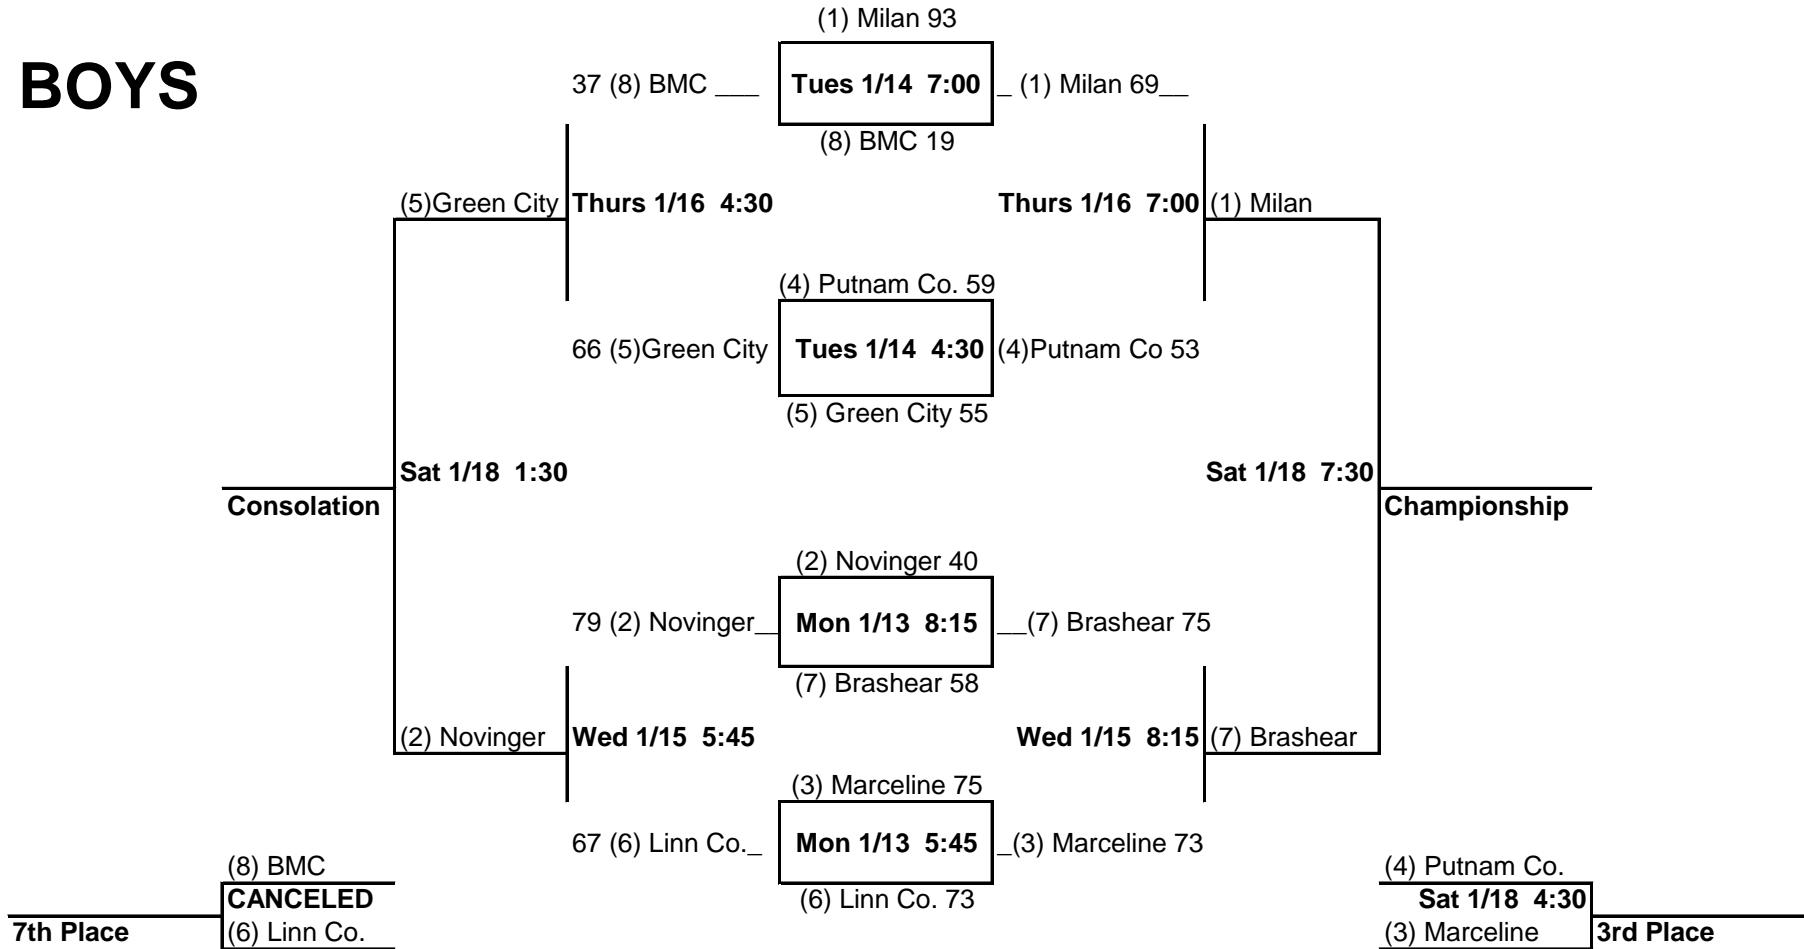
BOYS

(1) Milan 93
37 (8) BMC ___ Tues 1/14 7:00 _ (1) Milan 69__
(8) BMC 19

(5)Green City Thurs 1/16 4:30
Thurs 1/16 7:00 (1) Milan

(4) Putnam Co. 59
66 (5)Green City Tues 1/14 4:30 (4)Putnam Co 53
(5) Green City 55

Sat 1/18 1:30
Consolation
Sat 1/18 7:30
Championship

(2) Novinger 40
79 (2) Novinger_ Mon 1/13 8:15 __(7) Brashear 75
(7) Brashear 58

(2) Novinger Wed 1/15 5:45
Wed 1/15 8:15 (7) Brashear

(3) Marceline 75
67 (6) Linn Co._ Mon 1/13 5:45 _(3) Marceline 73
(6) Linn Co. 73

(8) BMC
CANCELED
7th Place
(6) Linn Co.

(4) Putnam Co.
Sat 1/18 4:30
(3) Marceline
3rd Place